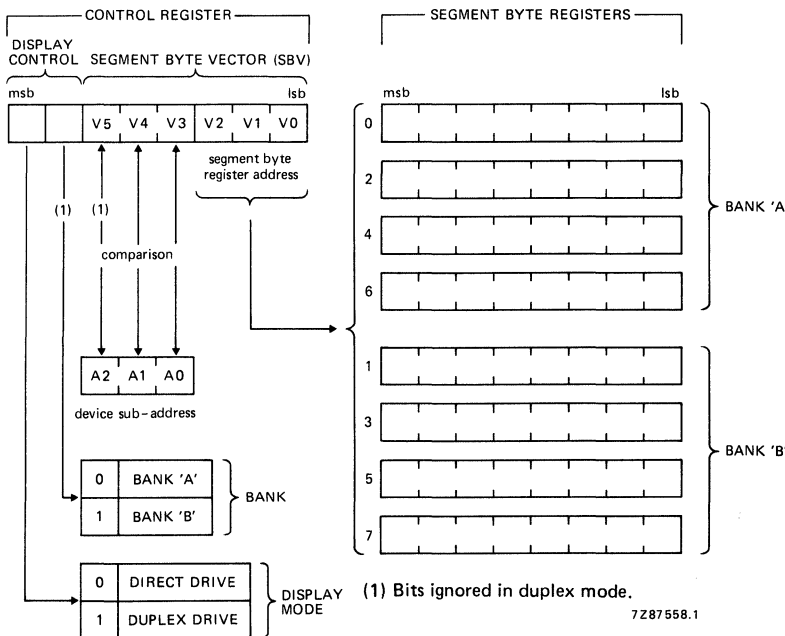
CONTROL REGISTER

DISPLAY CONTROL

SEGMENT BYTE VECTOR (SBV)

msb

lsb

| | | V5 | V4 | V3 | V2 | V1 | V0 |
|---|---|---|---|---|---|---|---|

segment byte register address

(1)

(1)

comparison

| A2 | A1 | A0 |
|---|---|---|

device sub-address

| 0 | BANK 'A' |
|---|---|
| 1 | BANK 'B' |

BANK

| 0 | DIRECT DRIVE |
|---|---|
| 1 | DUPLEX DRIVE |

DISPLAY MODE

SEGMENT BYTE REGISTERS

msb

lsb

0

2

4

6

BANK 'A

1

3

5

7

BANK 'B

(1) Bits ignored in duplex mode.

7Z87558.1